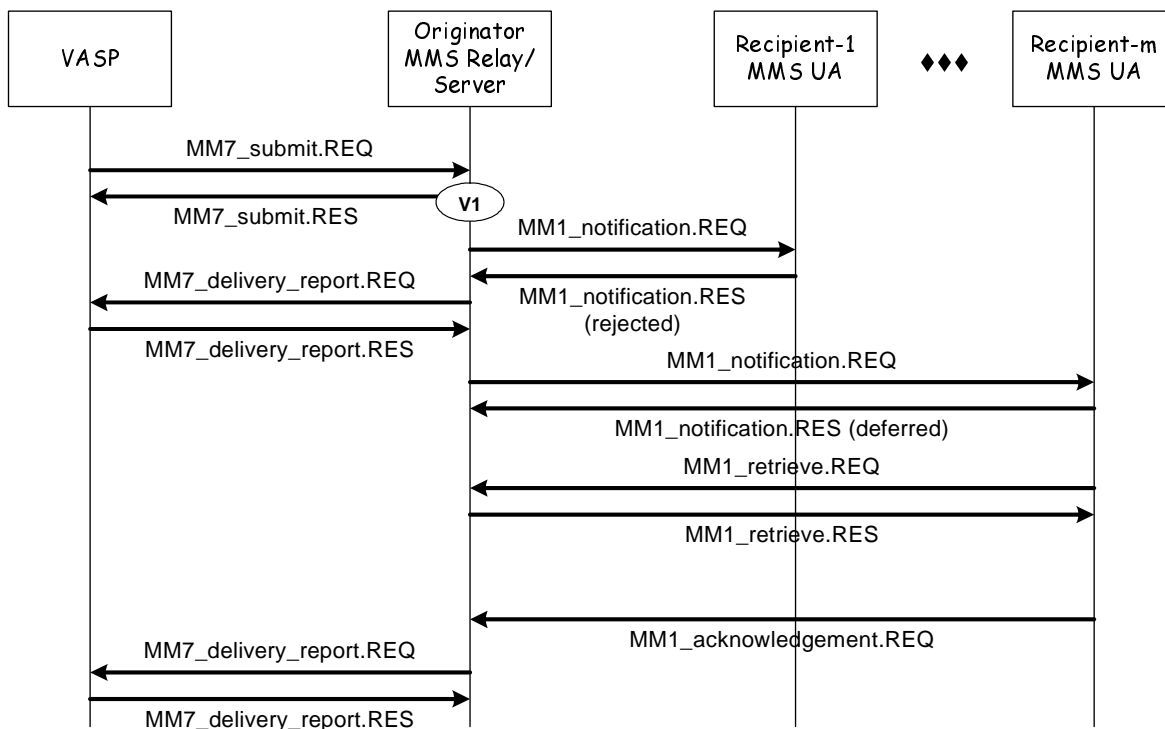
VASP

Originator MMS Relay/ Server

Recipient-1 MMS UA

♦♦♦

Recipient-m MMS UA

MM7_submit.REQ

V1

MM7_submit.RES

MM1_notification.REQ

MM7_delivery_report.REQ

MM1_notification.RES (rejected)

MM7_delivery_report.RES

MM1_notification.REQ

MM1_notification.RES (deferred)

MM1_retrieve.REQ

MM1_retrieve.RES

MM1_acknowledgement.REQ

MM7_delivery_report.REQ

MM7_delivery_report.RES